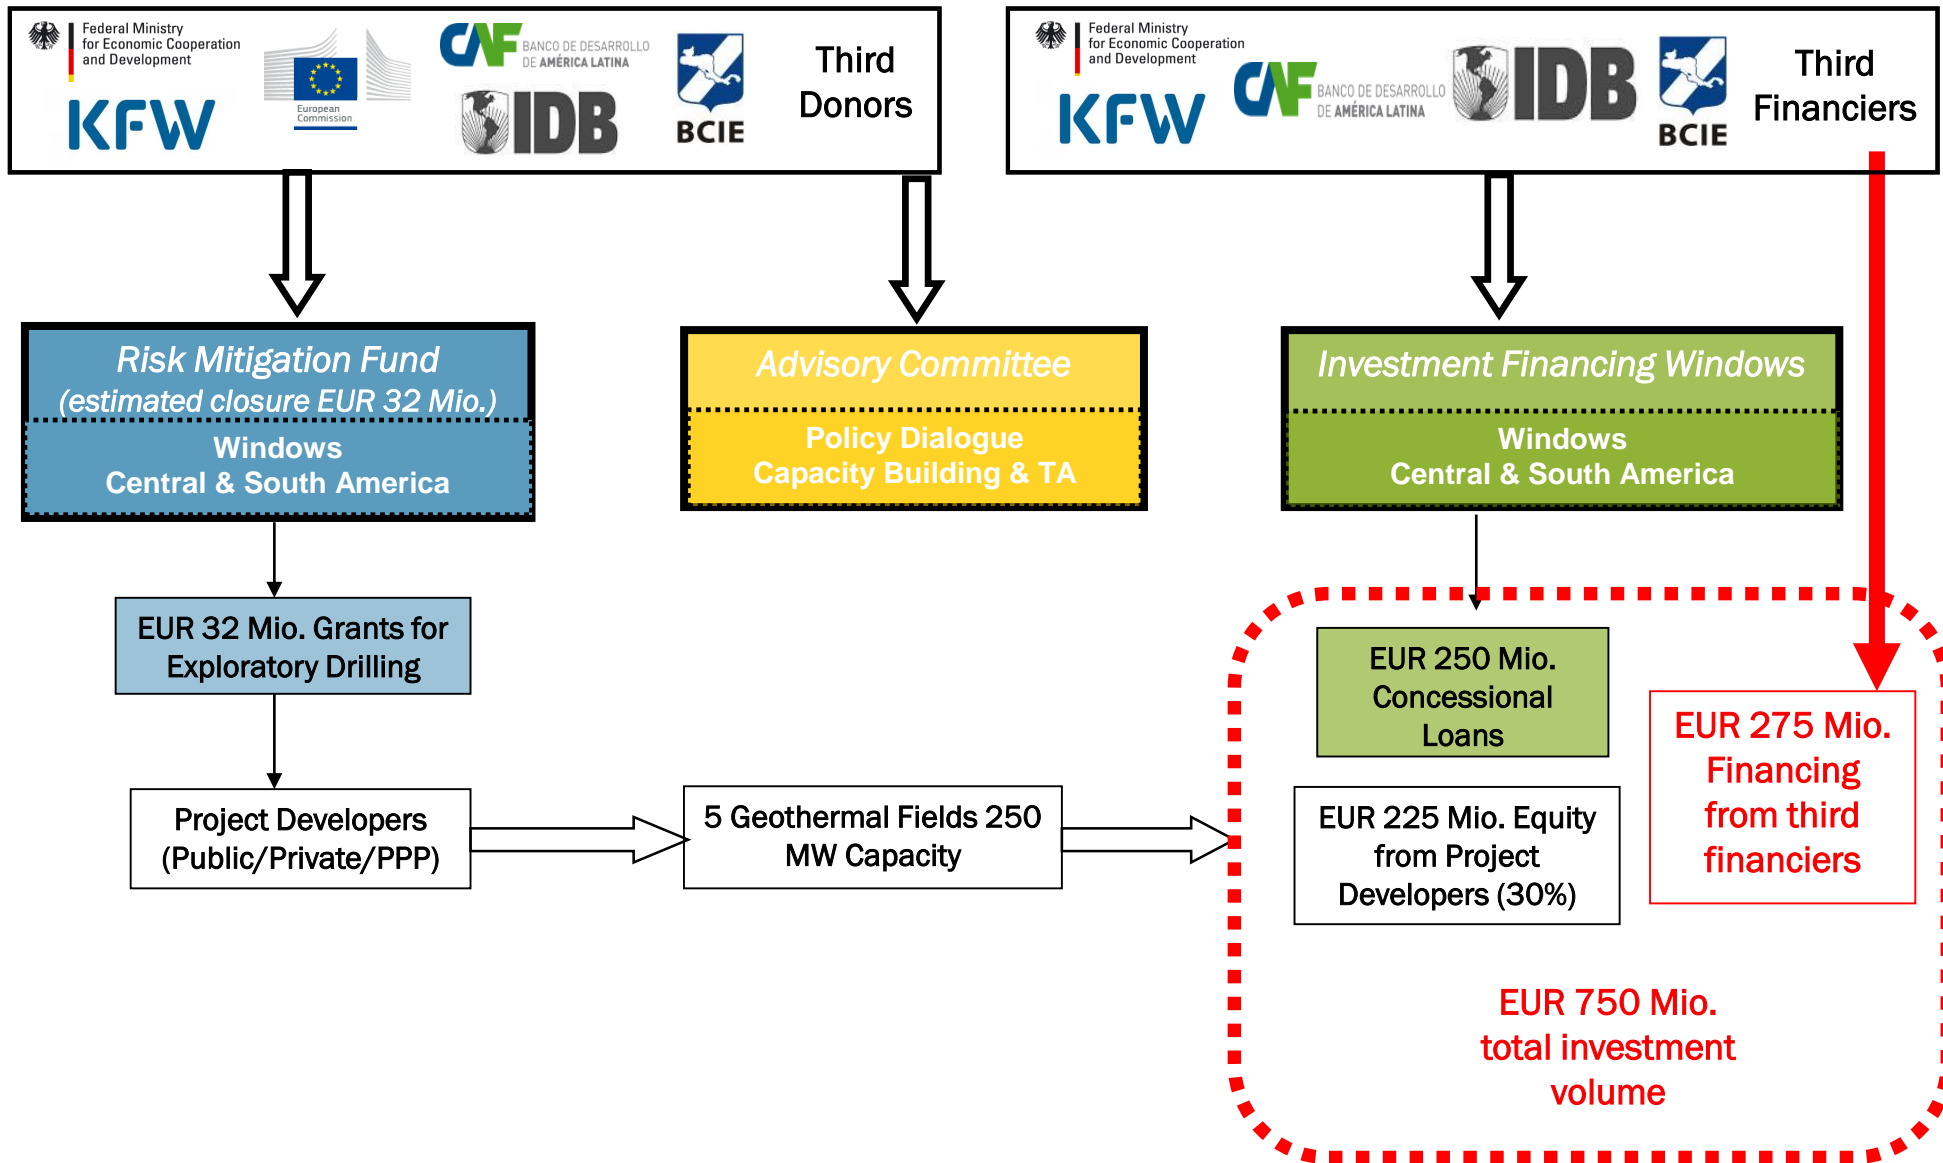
Federal Ministry for Economic Cooperation and Development

KFW

European Commission

CAF BANCO DE DESARROLLO DE AMÉRICA LATINA

IDB

BCIE

Third Donors

Federal Ministry for Economic Cooperation and Development

KFW

CAF BANCO DE DESARROLLO DE AMÉRICA LATINA

IDB

BCIE

Third Financiers

Risk Mitigation Fund (estimated closure EUR 32 Mio.)

Windows Central & South America

Advisory Committee

Policy Dialogue Capacity Building & TA

Investment Financing Windows

Windows Central & South America

EUR 32 Mio. Grants for Exploratory Drilling

Project Developers (Public/Private/PPP)

5 Geothermal Fields 250 MW Capacity

EUR 250 Mio. Concessional Loans

EUR 225 Mio. Equity from Project Developers (30%)

EUR 275 Mio. Financing from third financiers

EUR 750 Mio. total investment volume